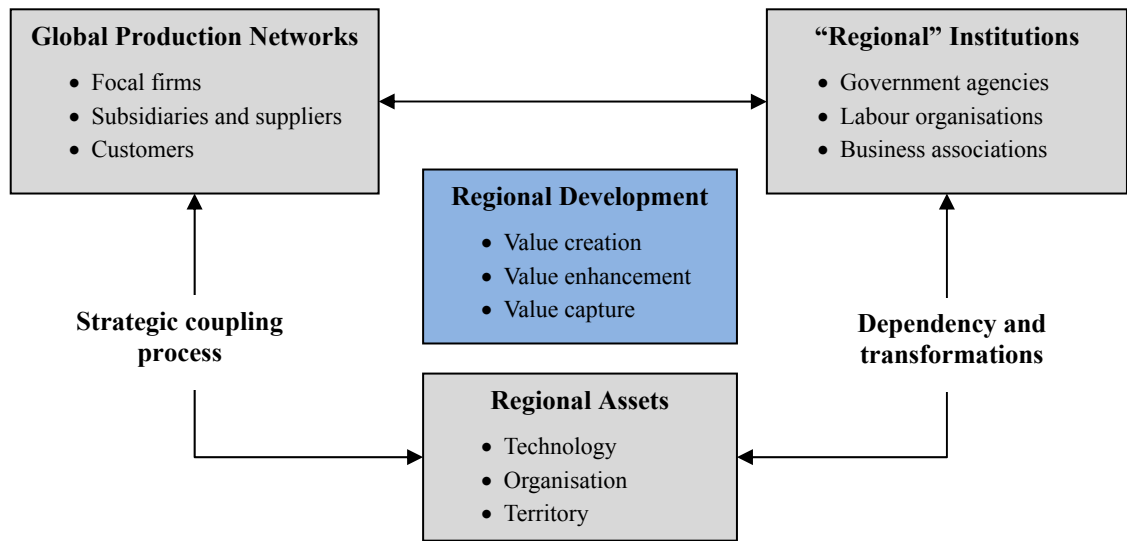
Global Production Networks
- Focal firms
- Subsidiaries and suppliers
- Customers

"Regional" Institutions
- Government agencies
- Labour organisations
- Business associations

Regional Development
- Value creation
- Value enhancement
- Value capture

Strategic coupling process

Dependency and transformations

Regional Assets
- Technology
- Organisation
- Territory